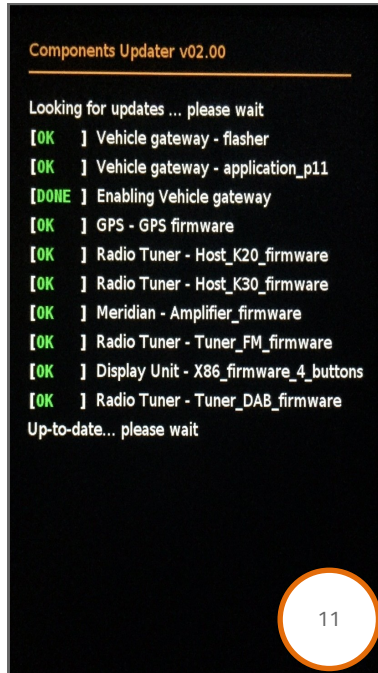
Components Updater v02.00

Looking for updates ... please wait
[OK ] Vehicle gateway - flasher
[OK ] Vehicle gateway - application_p11
[DONE ] Enabling Vehicle gateway
[OK ] GPS - GPS firmware
[OK ] Radio Tuner - Host_K20_firmware
[OK ] Radio Tuner - Host_K30_firmware
[OK ] Meridian - Amplifier_firmware
[OK ] Radio Tuner - Tuner_FM_firmware
[OK ] Display Unit - X86_firmware_4_buttons
[OK ] Radio Tuner - Tuner_DAB_firmware
Up-to-date... please wait

11